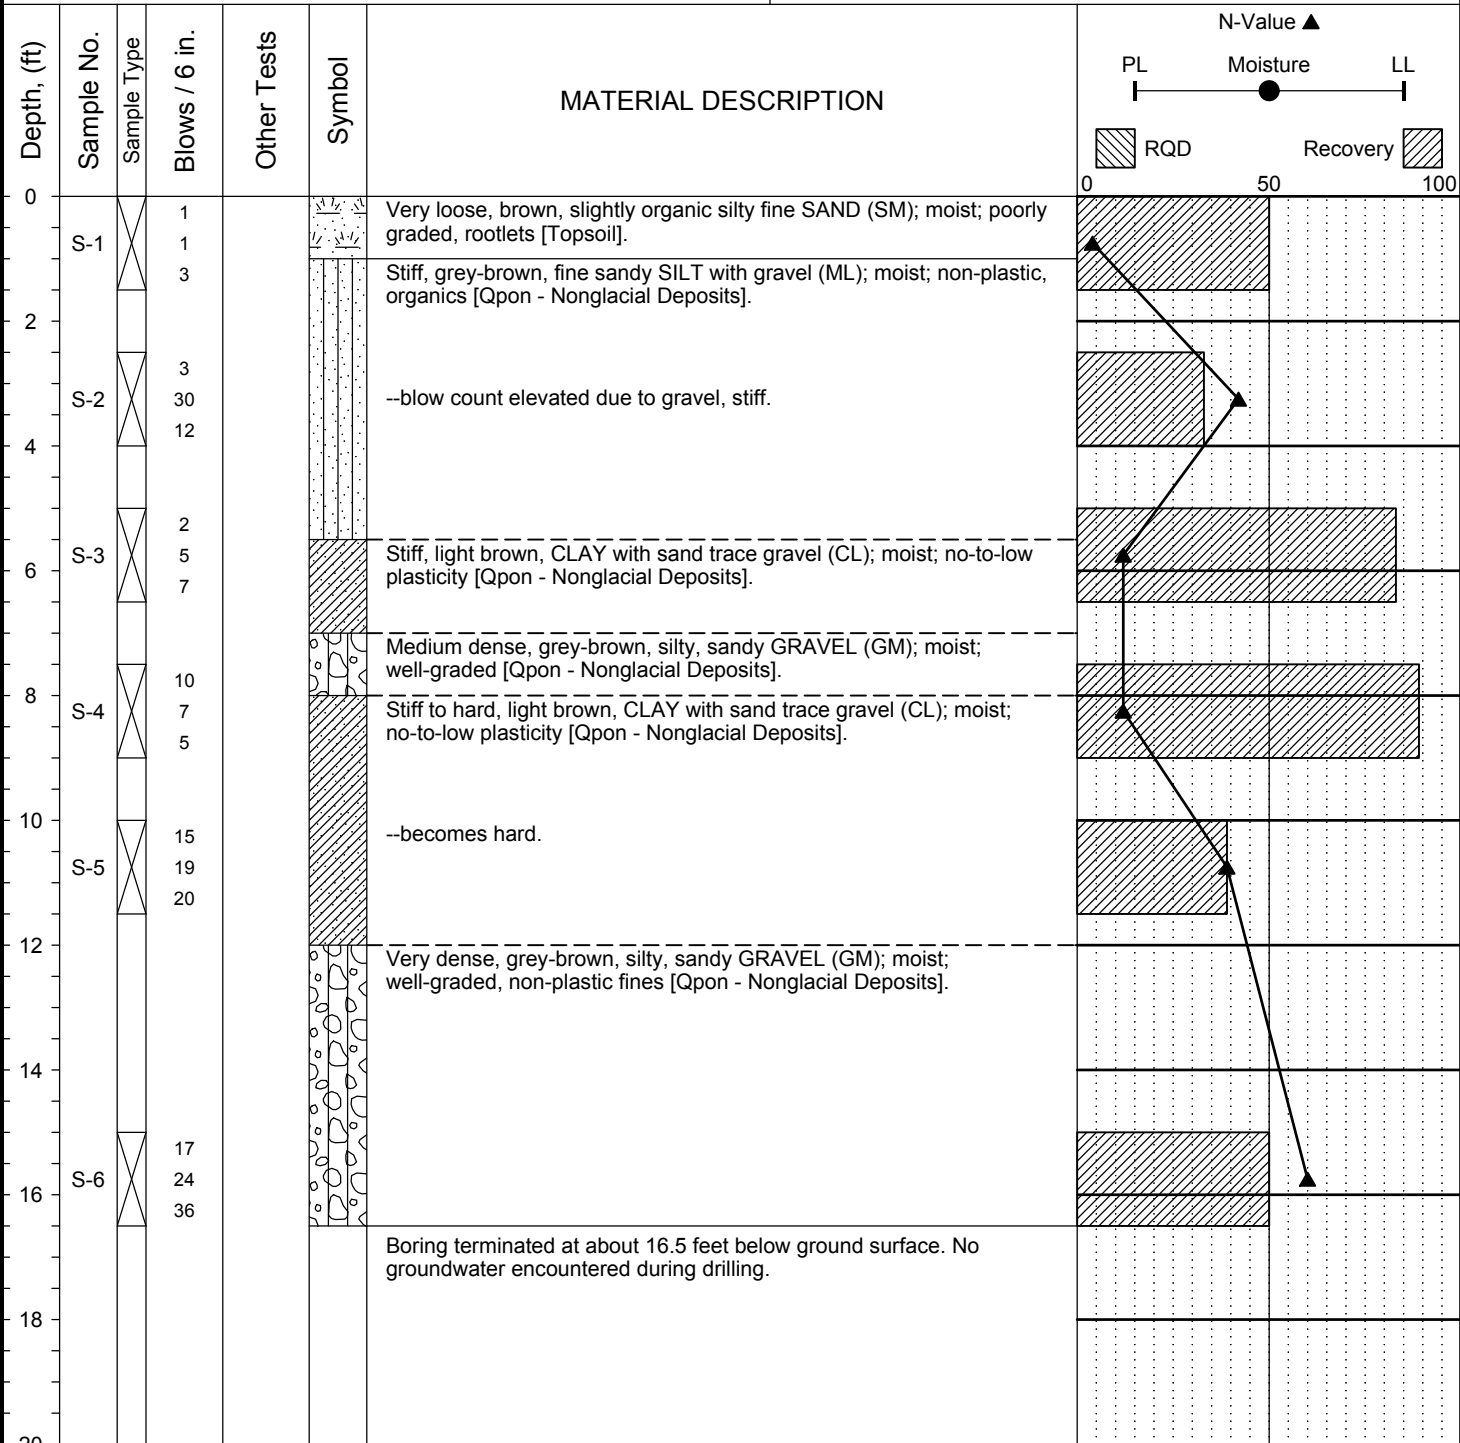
| Depth, (ft) | Sample No. | Sample Type | Blows / 6 in. | Other Tests | Symbol | MATERIAL DESCRIPTION |
|---|---|---|---|---|---|---|
| 0 | S-1 | | 1 1 3 | | | Very loose, brown, slightly organic silty fine SAND (SM); moist; poorly graded, rootlets [Topsoil]. |
| | | | | | | Stiff, grey-brown, fine sandy SILT with gravel (ML); moist; non-plastic, organics [Qpon - Nonglacial Deposits]. |
| 2 | S-2 | | 3 30 12 | | | --blow count elevated due to gravel, stiff. |
| 4 | | | | | | |
| 6 | S-3 | | 2 5 7 | | | Stiff, light brown, CLAY with sand trace gravel (CL); moist; no-to-low plasticity [Qpon - Nonglacial Deposits]. |
| | | | | | | Medium dense, grey-brown, silty, sandy GRAVEL (GM); moist; well-graded [Qpon - Nonglacial Deposits]. |
| 8 | S-4 | | 10 7 5 | | | Stiff to hard, light brown, CLAY with sand trace gravel (CL); moist; no-to-low plasticity [Qpon - Nonglacial Deposits]. |
| 10 | S-5 | | 15 19 20 | | | --becomes hard. |
| 12 | | | | | | Very dense, grey-brown, silty, sandy GRAVEL (GM); moist; well-graded, non-plastic fines [Qpon - Nonglacial Deposits]. |
| 14 | | | | | | |
| 16 | S-6 | | 17 24 36 | | | |
| | | | | | | Boring terminated at about 16.5 feet below ground surface. No groundwater encountered during drilling. |
| 18 | | | | | | |
| 20 | | | | | | |

N-Value ▲

PL Moisture LL

RQD Recovery

0 50 100